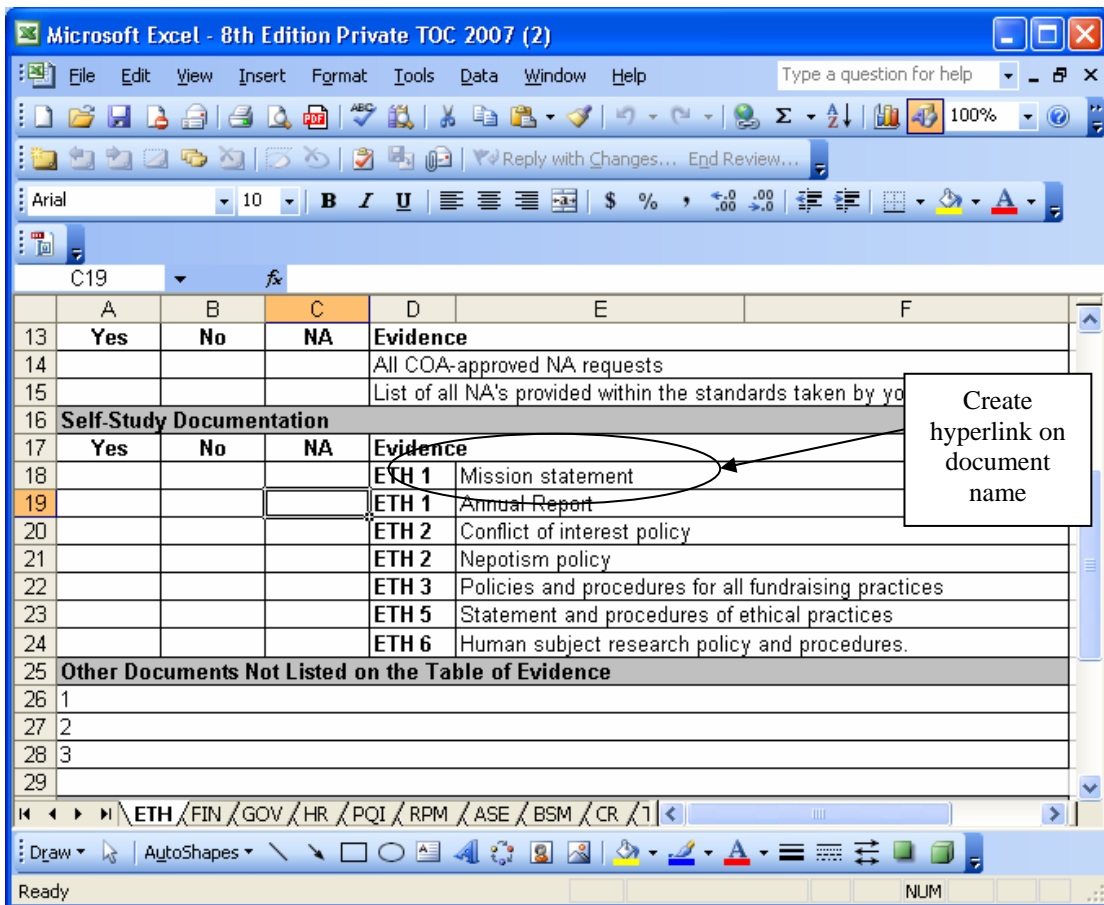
Microsoft Excel - 8th Edition Private TOC 2007 (2)

File Edit View Insert Format Tools Data Window Help

Type a question for help

100%

Reply with Changes... End Review...

Arial 10 B I U $ %

C19 fx

| | A | B | C | D | E | F |
|---|---|---|---|---|---|---|
| 13 | Yes | No | NA | Evidence | | |
| 14 | | | | All COA-approved NA requests | | |
| 15 | | | | List of all NA's provided within the standards taken by yo | | |
| 16 | Self-Study Documentation | | | | | |
| 17 | Yes | No | NA | Evidence | | |
| 18 | | | | ETH 1 | Mission statement | |
| 19 | | | | ETH 1 | Annual Report | |
| 20 | | | | ETH 2 | Conflict of interest policy | |
| 21 | | | | ETH 2 | Nepotism policy | |
| 22 | | | | ETH 3 | Policies and procedures for all fundraising practices | |
| 23 | | | | ETH 5 | Statement and procedures of ethical practices | |
| 24 | | | | ETH 6 | Human subject research policy and procedures. | |
| 25 | Other Documents Not Listed on the Table of Evidence | | | | | |
| 26 | 1 | | | | | |
| 27 | 2 | | | | | |
| 28 | 3 | | | | | |
| 29 | | | | | | |

Create hyperlink on document name

ETH / FIN / GOV / HR / PQI / RPM / ASE / BSM / CR / T

Draw AutoShapes

Ready NUM